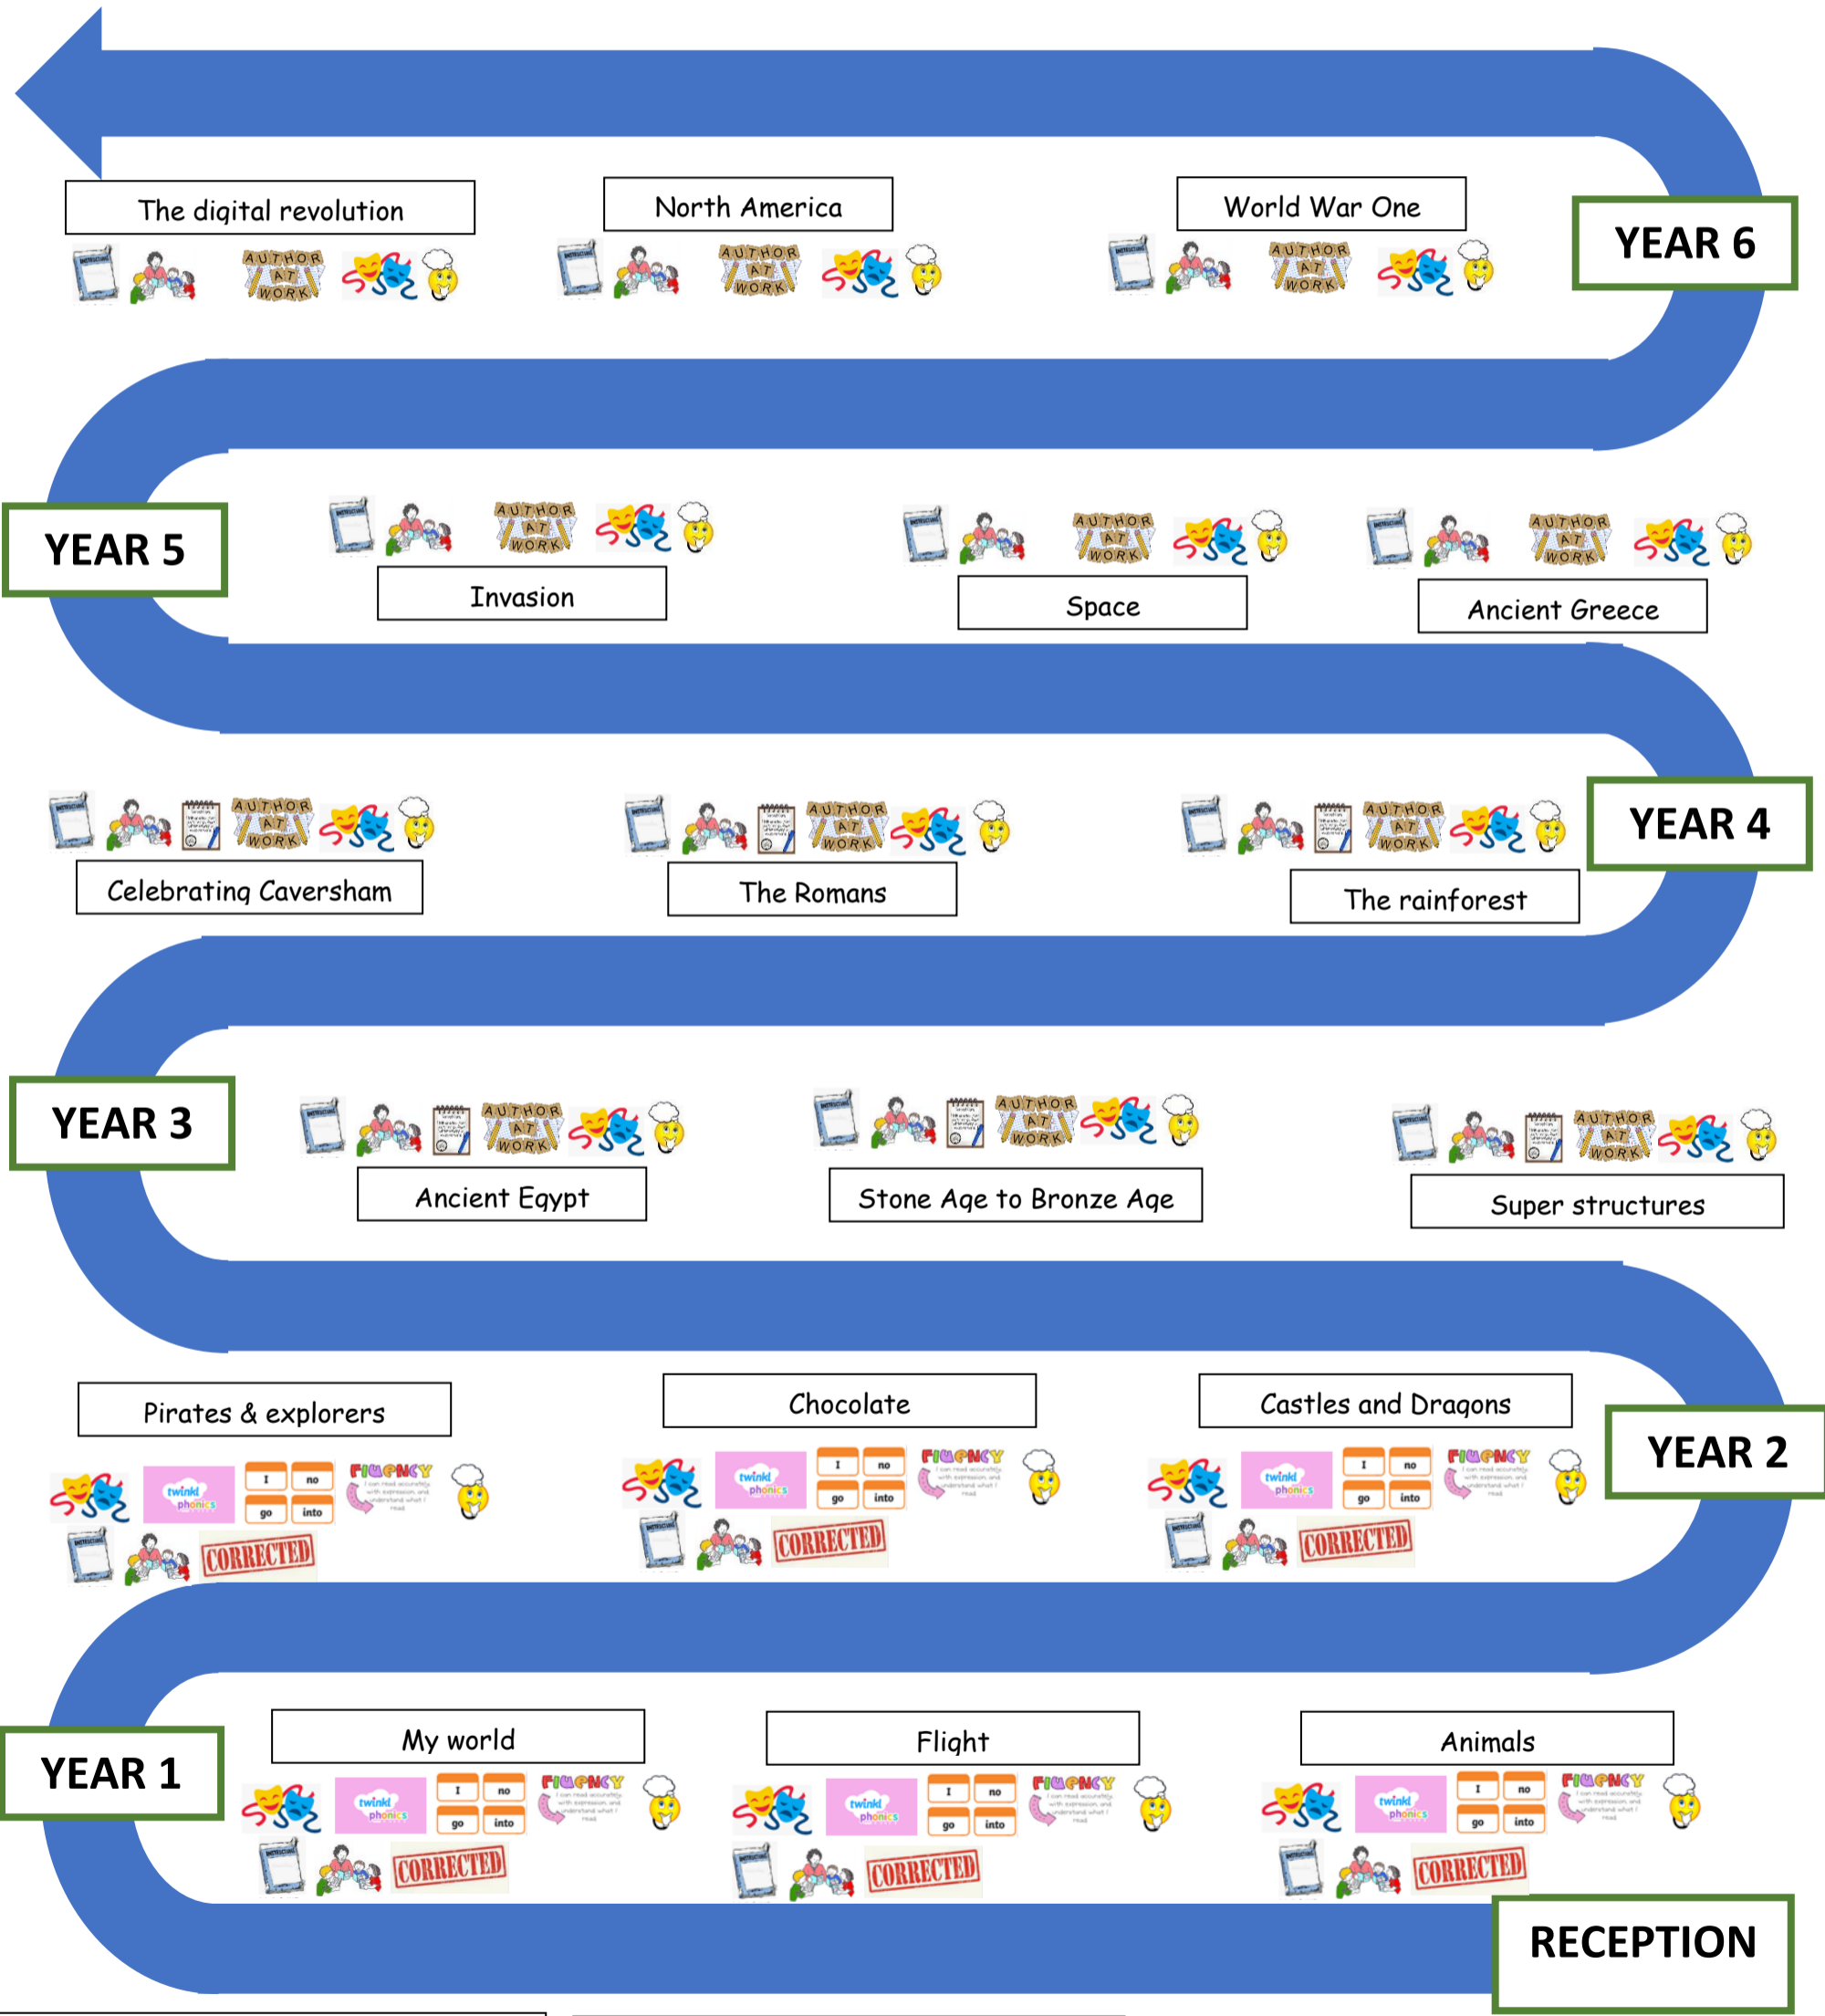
The digital revolution

AUTHOR AT WORK

North America

AUTHOR AT WORK

World War One

AUTHOR AT WORK

YEAR 6

YEAR 5

AUTHOR AT WORK

Invasion

AUTHOR AT WORK

Space

AUTHOR AT WORK

Ancient Greece

AUTHOR AT WORK

Celebrating Caversham

AUTHOR AT WORK

The Romans

AUTHOR AT WORK

The rainforest

YEAR 4

YEAR 3

AUTHOR AT WORK

Ancient Egypt

AUTHOR AT WORK

Stone Age to Bronze Age

AUTHOR AT WORK

Super structures

Pirates & explorers

twinkl phonics

I no go into

FLUENCY

CORRECTED

Chocolate

twinkl phonics

I no go into

FLUENCY

CORRECTED

Castles and Dragons

twinkl phonics

I no go into

FLUENCY

CORRECTED

YEAR 2

YEAR 1

My world

twinkl phonics

I no go into

FLUENCY

CORRECTED

Flight

twinkl phonics

I no go into

FLUENCY

CORRECTED

Animals

twinkl phonics

I no go into

FLUENCY

CORRECTED

RECEPTION